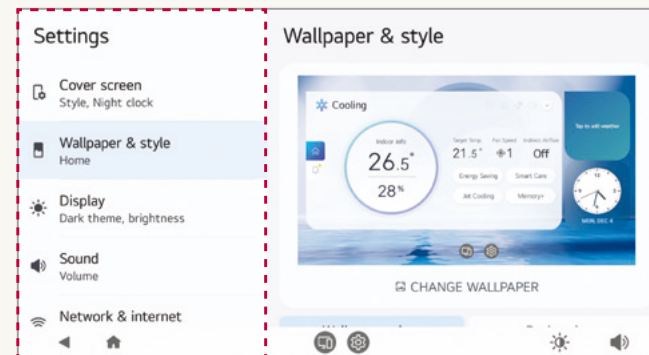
Settings

Cover screen
Style, Night clock

Wallpaper & style
Home

Display
Dark theme, brightness

Sound
Volume

Network & internet

Wallpaper & style

Cooling

Indoor info
26.5°
28%

Target Temp
21.5°

Fan Speed
1

Indirect Airflow
Off

Energy Saving

Smart Care

Jet Cooling

Memory+

Tap to add weather

MON, DEC 4

CHANGE WALLPAPER